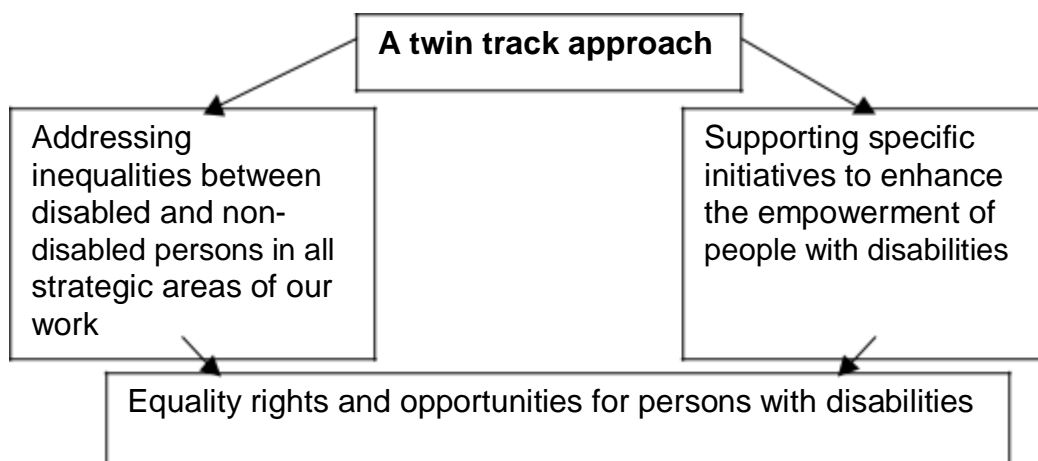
A twin track approach

Addressing inequalities between disabled and non-disabled persons in all strategic areas of our work

Supporting specific initiatives to enhance the empowerment of people with disabilities

Equality rights and opportunities for persons with disabilities